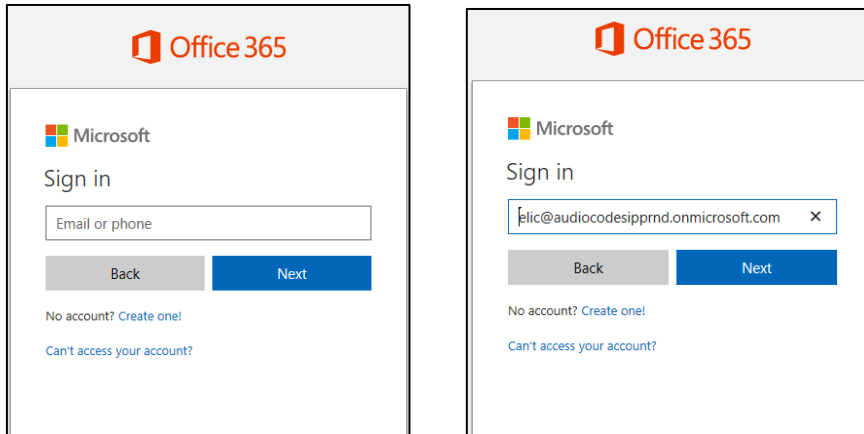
Office 365

Microsoft

Sign in

Email or phone

Back

Next

No account? Create one!

Can't access your account?

Office 365

Microsoft

Sign in

elic@audiocodesipprnd.onmicrosoft.com

×

Back

Next

No account? Create one!

Can't access your account?